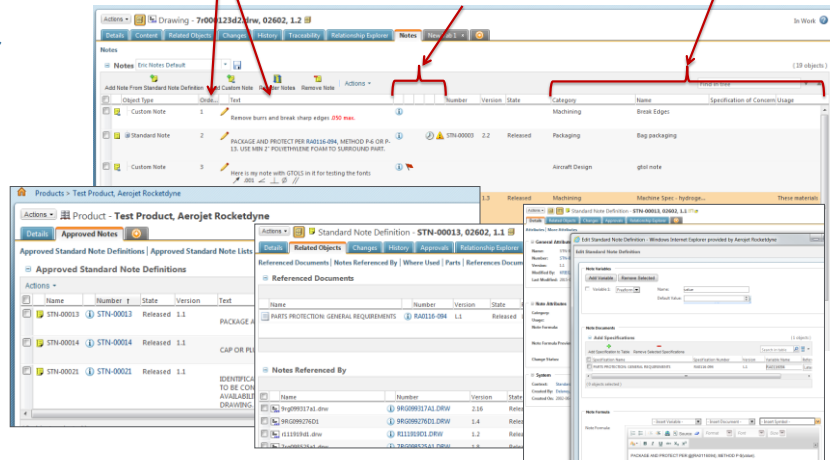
Actions ▾ Drawing - 7r000123d2.drw, 02602, 1.2
In Work

Details | Content | Related Objects | Changes | History | Traceability | Relationship Explorer | Notes | New Tab 1

Notes

Notes Eric Notes Default

(19 objects)

Add Note From Standard Note Definition | Add Custom Note | Reorder Notes | Remove Notes | Actions ▾

Find in list

| | Object Type | Order | Text | | Number | Version | State | Category | Name | Specification of Concern | Usage |
|---|---|---|---|---|---|---|---|---|---|---|---|
| | Custom Note | 1 | Remove burrs and break sharp edges .050 max. | | | | | Machining | Break Edges | | |
| | Standard Note | 2 | PACKAGE AND PROTECT PER RA0116-094, METHOD P-6 OR P-15. USE MIN 2" POLYETHYLENE FOAM TO SURROUND PART. | | STN-00003 | 2.2 | Released | Packaging | Bag packaging | | |
| | Custom Note | 3 | Here is my note with GTOLS in it for testing the fonts | | | | | Aircraft Design | gtol note | | |
| | | | | | | 1.5 | Released | Machining | Machine Spec - hydroge... | | These materials |

Products > Test Product, Aerojet Rocketdyne

Actions ▾ Product - Test Product, Aerojet Rocketdyne

Details | Approved Notes

Approved Standard Note Definitions | Approved Standard Note Lists

Approved Standard Note Definitions

Actions ▾

| | Name | Number | State | Version | Text |
|---|---|---|---|---|---|
| | STN-00013 | STN-00013 | Released | 1.1 | PACKAGE A |
| | STN-00014 | STN-00014 | Released | 1.1 | CAP OR PLU |
| | STN-00021 | STN-00021 | Released | 1.1 | IDENTIFICA TO BE CON AVAILABL DRAWING |

Actions ▾ Standard Note Definition - STN-00013, 02602, 1.1

Details | Related Objects | Changes | History | Approvals | Relationship Explorer

Referenced Documents | Notes Referenced By | Where Used | Parts | References Documents

Referenced Documents

| Name | Number | Version | State |
|---|---|---|---|
| PARTS PROTECTION: GENERAL REQUIREMENTS | RA0116-094 | 1.1 | |

Notes Referenced By

| | Name | Number | Version | State |
|---|---|---|---|---|
| | 9rg099317a1.drw | 9RG099317A1.DRW | 2.16 | Relea |
| | 9RG099276D1 | 9RG099276D1.DRW | 1.4 | Relea |
| | r111919d1.drw | R111919D1.DRW | 1.2 | Relea |

Actions ▾ Standard Note Definition - STN-00013, 02602, 1.1

Edit Standard Note Definition - Windows Internet Explorer provided by Aerojet Rocketdyne

Edit Standard Note Definition

Note Variables

Add Variable | Remove Selected

Variable 1 | Name: | Default Value:

Note Documents

Add Specifications

Add Specification to Table | Remove Selected Specifications

PARTS PROTECTION: GENERAL REQUIREMENTS | RA0116-094

Note Formula

Insert Variable | Insert Document | Insert Symbol

PACKAGE AND PROTECT PER [[RA0116-094]], METHOD P-6